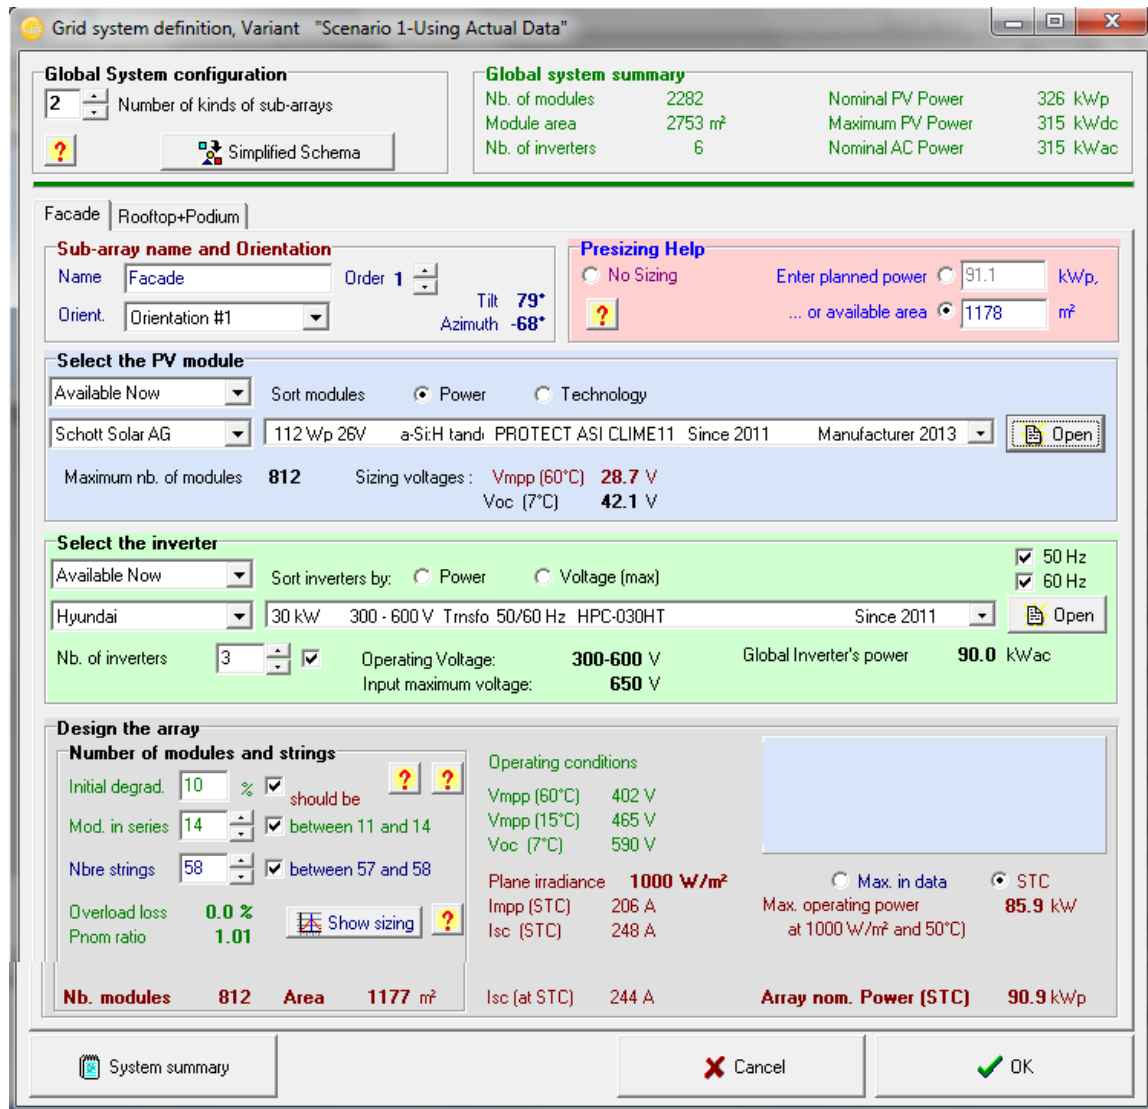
Grid system definition, Variant "Scenario 1-Using Actual Data"

Global System configuration
2 Number of kinds of sub-arrays
?
Simplified Schema

Global system summary
| Nb. of modules | 2282 | Nominal PV Power | 326 kWp |
|---|---|---|---|
| Module area | 2753 m² | Maximum PV Power | 315 kWdc |
| Nb. of inverters | 6 | Nominal AC Power | 315 kWac |

Facade | Rooftop+Podium

Sub-array name and Orientation
Name Facade
Order 1
Orient. Orientation #1
Tilt 79°
Azimuth -68°

Presizing Help
No Sizing
Enter planned power 91.1 kWp,
... or available area 1178 m²
?

Select the PV module
Available Now
Sort modules Power Technology
Schott Solar AG
112 Wp 26V a-Si:H tand PROTECT ASI CLIME11 Since 2011 Manufacturer 2013
Open
Maximum nb. of modules 812
Sizing voltages : Vmpp (60°C) 28.7 V
Voc (7°C) 42.1 V

Select the inverter
50 Hz
60 Hz
Available Now
Sort inverters by: Power Voltage (max)
Hyundai
30 kW 300 - 600 V Trnsfo 50/60 Hz HPC-030HT Since 2011
Open
Nb. of inverters 3
Operating Voltage: 300-600 V
Input maximum voltage: 650 V
Global Inverter's power 90.0 kWac

Design the array
Number of modules and strings
? ?
Initial degrad. 10 % should be
Mod. in series 14 between 11 and 14
Nbre strings 58 between 57 and 58
Overload loss 0.0 %
Pnom ratio 1.01
Show sizing
?

Operating conditions
Vmpp (60°C) 402 V
Vmpp (15°C) 465 V
Voc (7°C) 590 V
Plane irradiance 1000 W/m²
Impp (STC) 206 A
Isc (STC) 248 A

Max. in data STC
Max. operating power 85.9 kW
at 1000 W/m² and 50°C)

Nb. modules 812 Area 1177 m²
Isc (at STC) 244 A
Array nom. Power (STC) 90.9 kWp

System summary
Cancel
OK